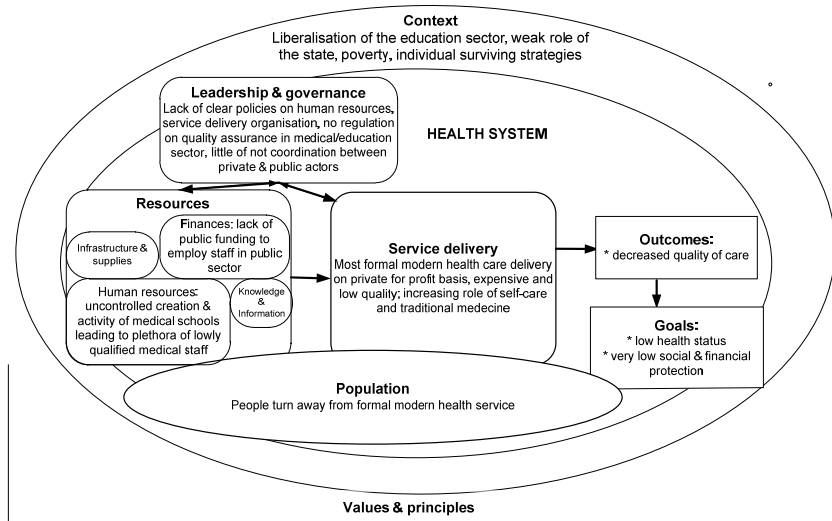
Context
Liberalisation of the education sector, weak role of the state, poverty, individual surviving strategies

Leadership & governance
Lack of clear policies on human resources, service delivery organisation, no regulation on quality assurance in medical/education sector, little of not coordination between private & public actors

HEALTH SYSTEM

Resources

Infrastructure & supplies

Finances: lack of public funding to employ staff in public sector

Human resources: uncontrolled creation & activity of medical schools leading to plethora of lowly qualified medical staff

Knowledge & Information

Service delivery
Most formal modern health care delivery on private for profit basis, expensive and low quality; increasing role of self-care and traditional medecine

Outcomes:
* decreased quality of care

Goals:
* low health status
* very low social & financial protection

Population
People turn away from formal modern health service

Values & principles